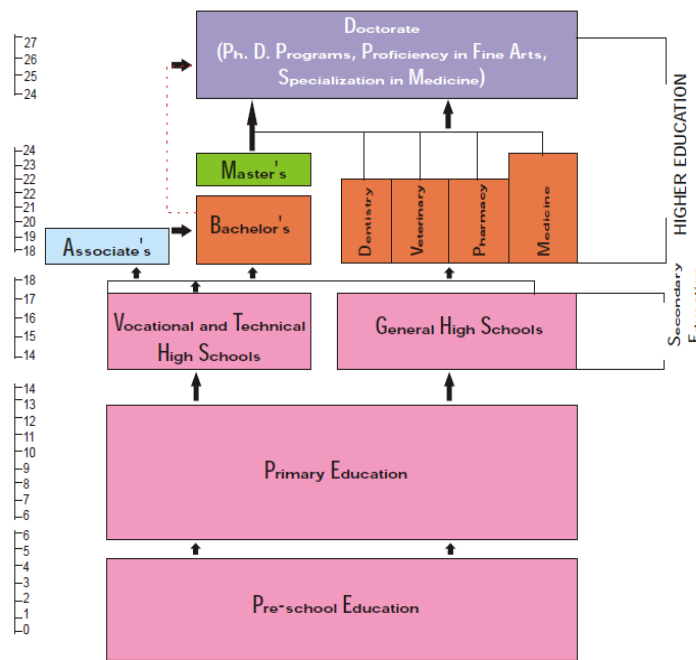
27
26
25
24

Doctorate
(Ph. D. Programs, Proficiency in Fine Arts, Specialization in Medicine)

HIGHER EDUCATION

24
23
22
21
20
19
18

Master's

Bachelor's

Associate's

Dentistry
Veterinary
Pharmacy
Medicine

18
17
16
15
14

Vocational and Technical High Schools

General High Schools

Secondary Education

14
13
12
11
10
9
8
7
6

Primary Education

6
5
4
3
2
1
0

Pre-school Education